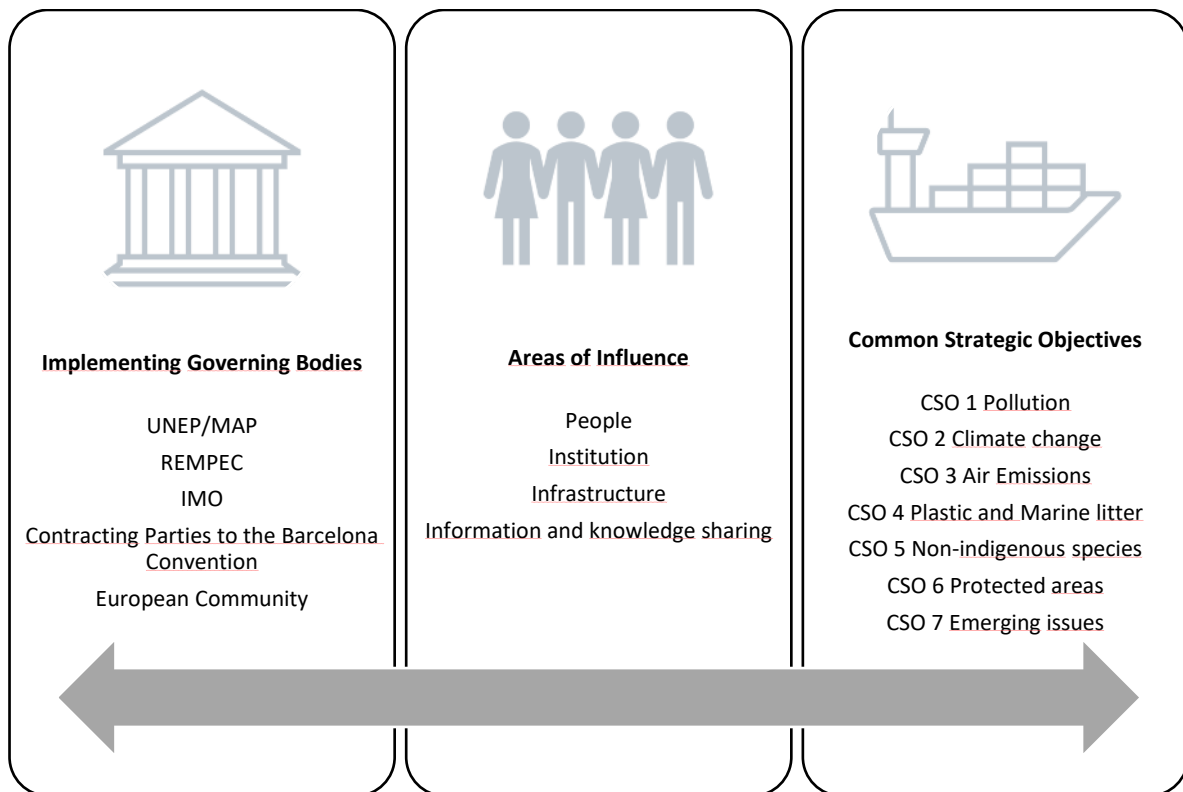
Implementing Governing Bodies

UNEP/MAP
REMPEC
IMO
Contracting Parties to the Barcelona Convention
European Community

Areas of Influence

People
Institution
Infrastructure
Information and knowledge sharing

Common Strategic Objectives

CSO 1 Pollution
CSO 2 Climate change
CSO 3 Air Emissions
CSO 4 Plastic and Marine litter
CSO 5 Non-indigenous species
CSO 6 Protected areas
CSO 7 Emerging issues